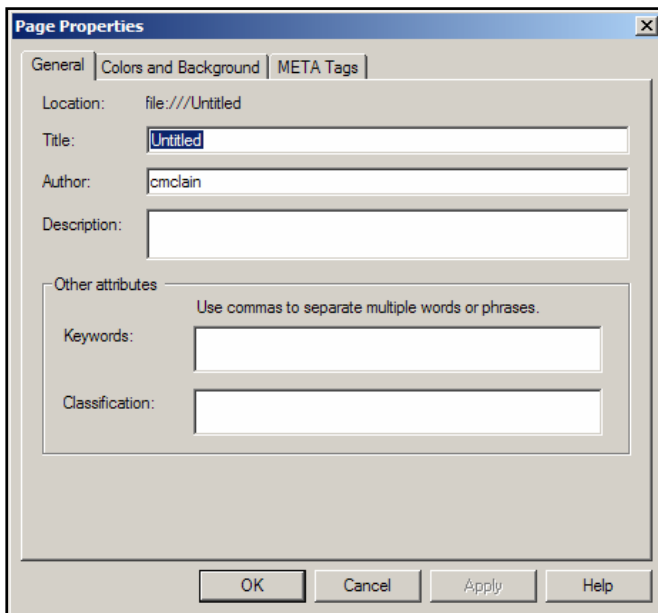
Page Properties

×

General | Colors and Background | META Tags

Location: file:///Untitled

Title: Untitled

Author: cmclain

Description:

Other attributes

Use commas to separate multiple words or phrases.

Keywords:

Classification:

OK | Cancel | Apply | Help